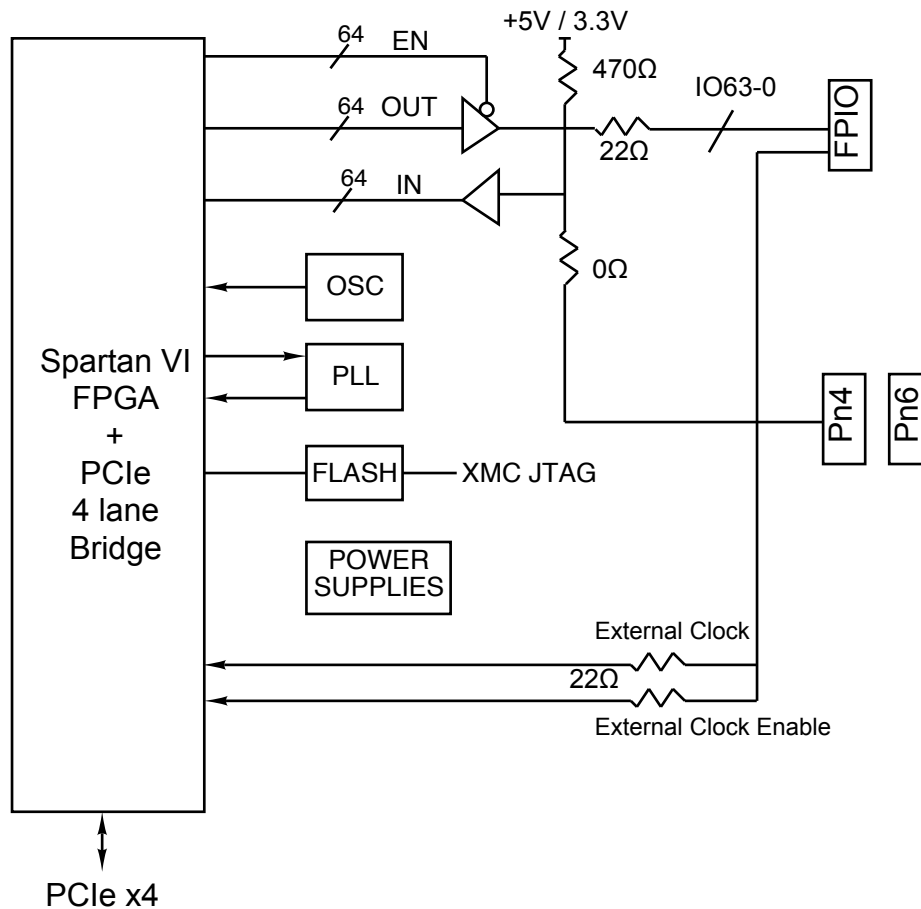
+5V / 3.3V

64 EN

64 OUT

470Ω

IO63-0

FPIO

22Ω

64 IN

0Ω

OSC

Spartan VI FPGA + PCIe 4 lane Bridge

PLL

Pn4

Pn6

FLASH

XMC JTAG

POWER SUPPLIES

External Clock

22Ω

External Clock Enable

PCIe x4